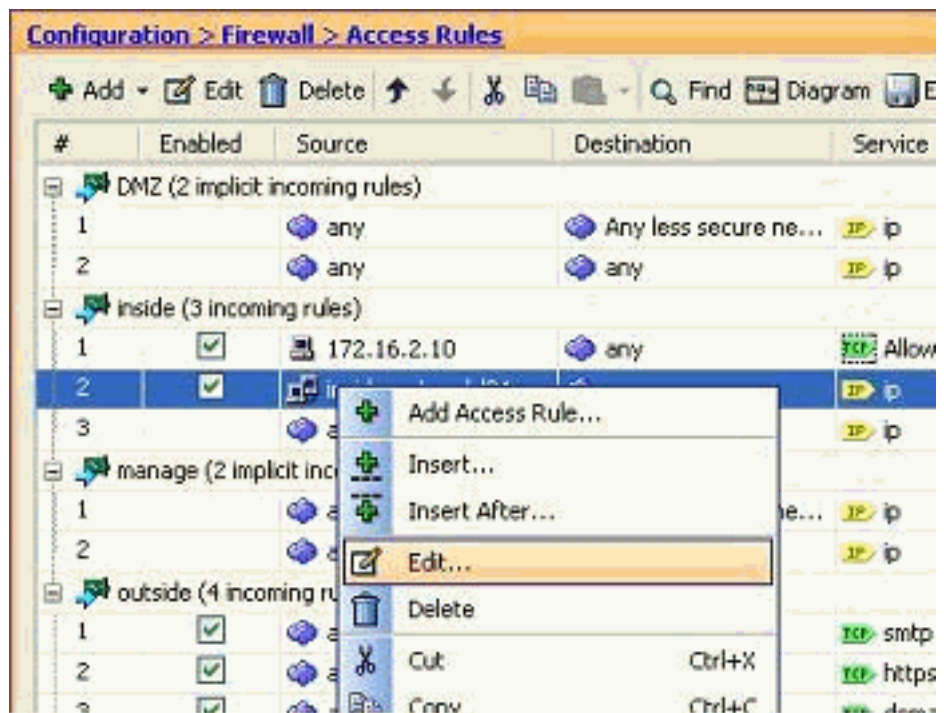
Configuration > Firewall > Access Rules

Add Edit Delete Find Diagram E

| # | Enabled | Source | Destination | Service |
|---|---|---|---|---|
| DMZ (2 implicit incoming rules) | | | | |
| 1 | | any | Any less secure ne... | ip |
| 2 | | any | any | ip |
| inside (3 incoming rules) | | | | |
| 1 | ☑ | 172.16.2.10 | any | Allow |
| 2 | ☑ | i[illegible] | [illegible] | ip |
| 3 | | a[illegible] | | ip |
| manage (2 implicit inc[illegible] | | | | |
| 1 | | a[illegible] | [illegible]e... | ip |
| 2 | | a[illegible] | | ip |
| outside (4 incoming ru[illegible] | | | | |
| 1 | ☑ | a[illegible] | | smtp |
| 2 | ☑ | a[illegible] | | https |
| 3 | ☑ | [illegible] | | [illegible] |

Add Access Rule...
Insert...
Insert After...
Edit...
Delete
Cut Ctrl+X
Copy Ctrl+C